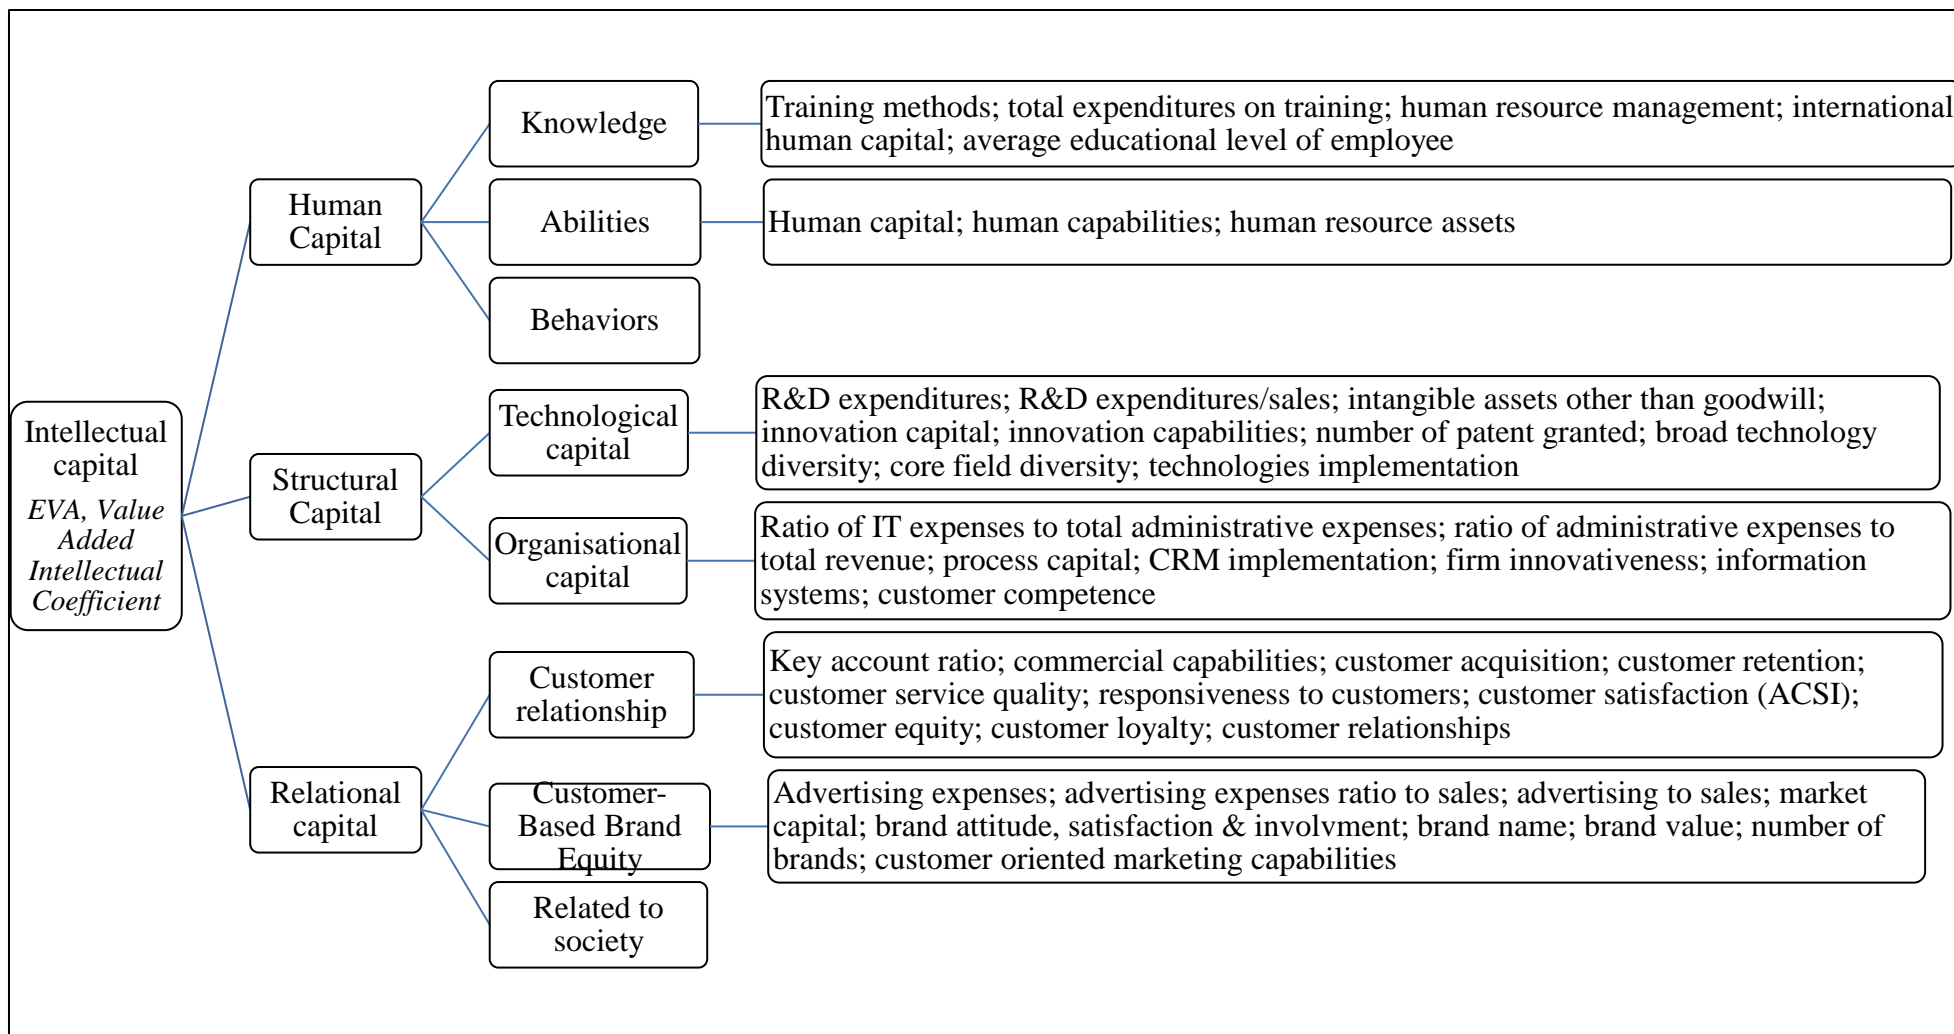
Intellectual capital
EVA, Value Added Intellectual Coefficient

Human Capital

Knowledge

Training methods; total expenditures on training; human resource management; international human capital; average educational level of employee

Abilities

Human capital; human capabilities; human resource assets

Behaviors

Structural Capital

Technological capital

R&D expenditures; R&D expenditures/sales; intangible assets other than goodwill; innovation capital; innovation capabilities; number of patent granted; broad technology diversity; core field diversity; technologies implementation

Organisational capital

Ratio of IT expenses to total administrative expenses; ratio of administrative expenses to total revenue; process capital; CRM implementation; firm innovativeness; information systems; customer competence

Relational capital

Customer relationship

Key account ratio; commercial capabilities; customer acquisition; customer retention; customer service quality; responsiveness to customers; customer satisfaction (ACSI); customer equity; customer loyalty; customer relationships

Customer-Based Brand Equity

Advertising expenses; advertising expenses ratio to sales; advertising to sales; market capital; brand attitude, satisfaction & involvment; brand name; brand value; number of brands; customer oriented marketing capabilities

Related to society